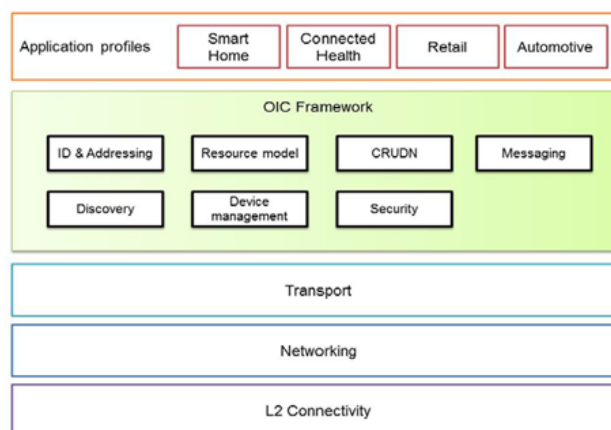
Application profiles

Smart Home

Connected Health

Retail

Automotive

OIC Framework

ID & Addressing

Resource model

CRUDN

Messaging

Discovery

Device management

Security

Transport

Networking

L2 Connectivity